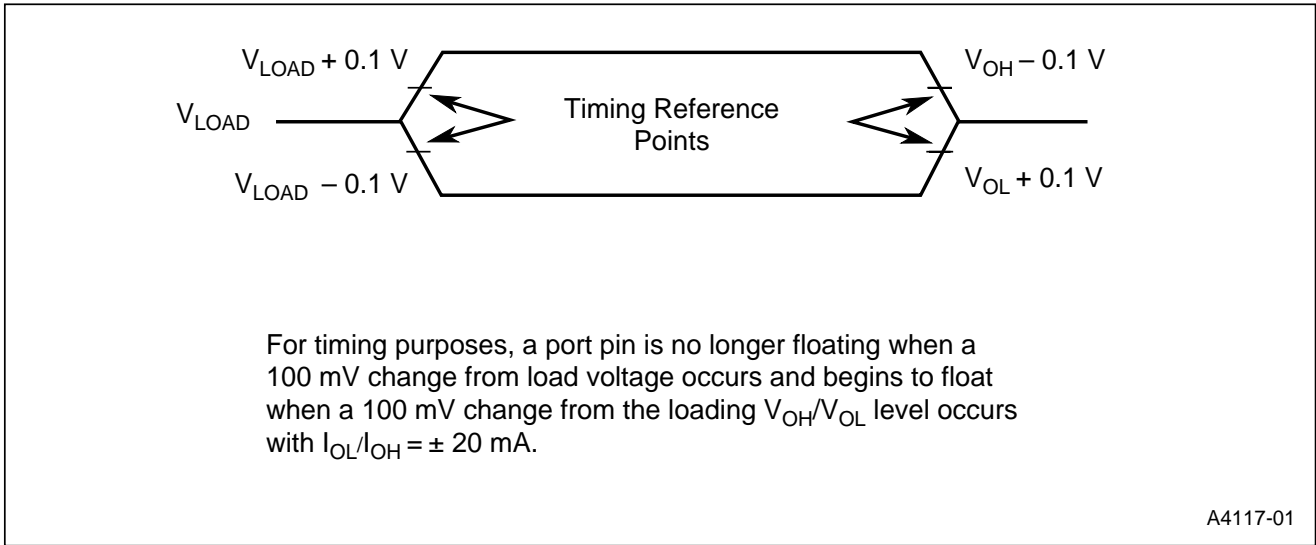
$V_{LOAD} + 0.1$ V

$V_{LOAD}$

$V_{LOAD} - 0.1$ V

Timing Reference Points

$V_{OH} - 0.1$ V

$V_{OL} + 0.1$ V

For timing purposes, a port pin is no longer floating when a 100 mV change from load voltage occurs and begins to float when a 100 mV change from the loading $V_{OH}/V_{OL}$ level occurs with $I_{OL}/I_{OH} = \pm 20$ mA.

A4117-01